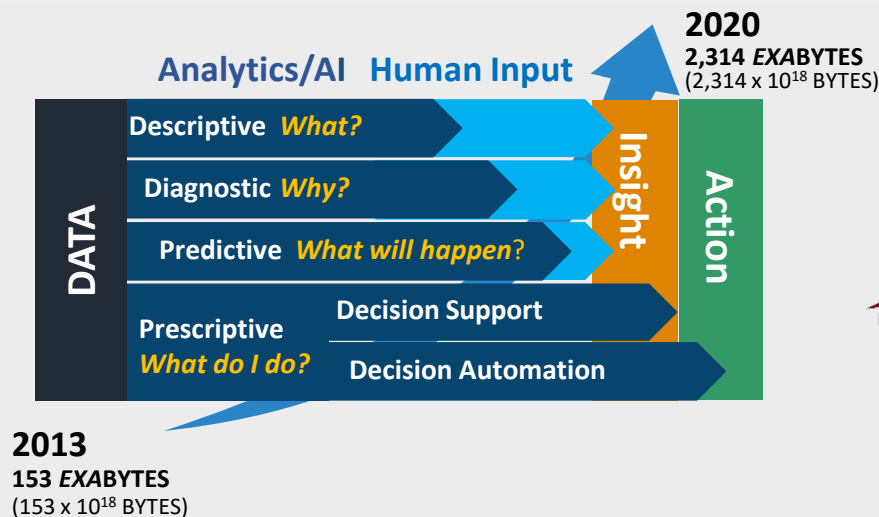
2020
2,314 *EXA*BYTES
(2,314 x $10^{18}$ BYTES)

Analytics/AI Human Input

DATA

Descriptive *What?*

Diagnostic *Why?*

Predictive *What will happen*?

Prescriptive *What do I do?*

Decision Support

Decision Automation

Insight

Action

2013
153 *EXA*BYTES
(153 x $10^{18}$ BYTES)